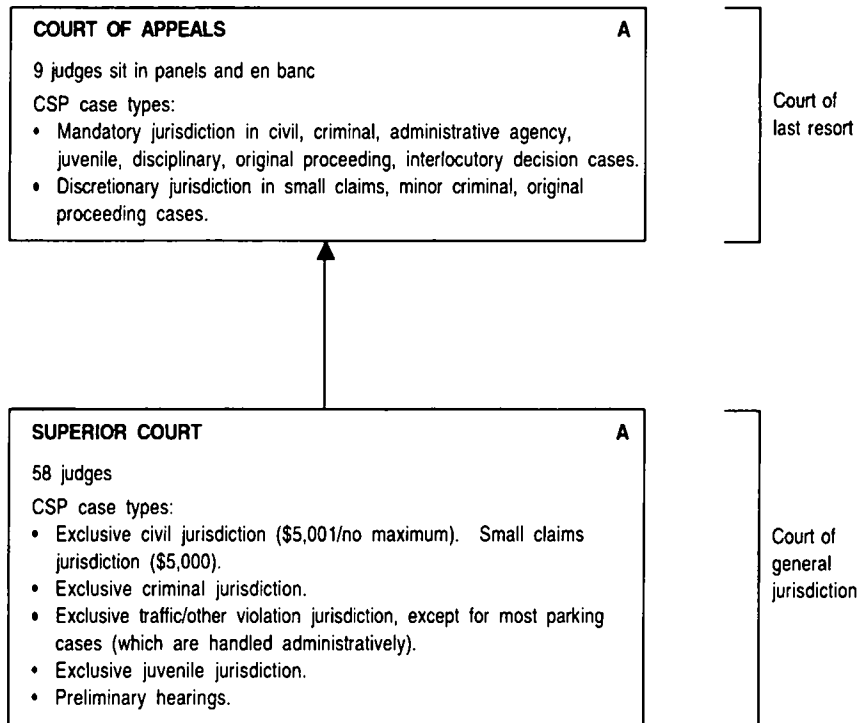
COURT OF APPEALS A

9 judges sit in panels and en banc

CSP case types:
• Mandatory jurisdiction in civil, criminal, administrative agency, juvenile, disciplinary, original proceeding, interlocutory decision cases.
• Discretionary jurisdiction in small claims, minor criminal, original proceeding cases.

Court of last resort

SUPERIOR COURT A

58 judges

CSP case types:
• Exclusive civil jurisdiction ($5,001/no maximum). Small claims jurisdiction ($5,000).
• Exclusive criminal jurisdiction.
• Exclusive traffic/other violation jurisdiction, except for most parking cases (which are handled administratively).
• Exclusive juvenile jurisdiction.
• Preliminary hearings.

Court of general jurisdiction